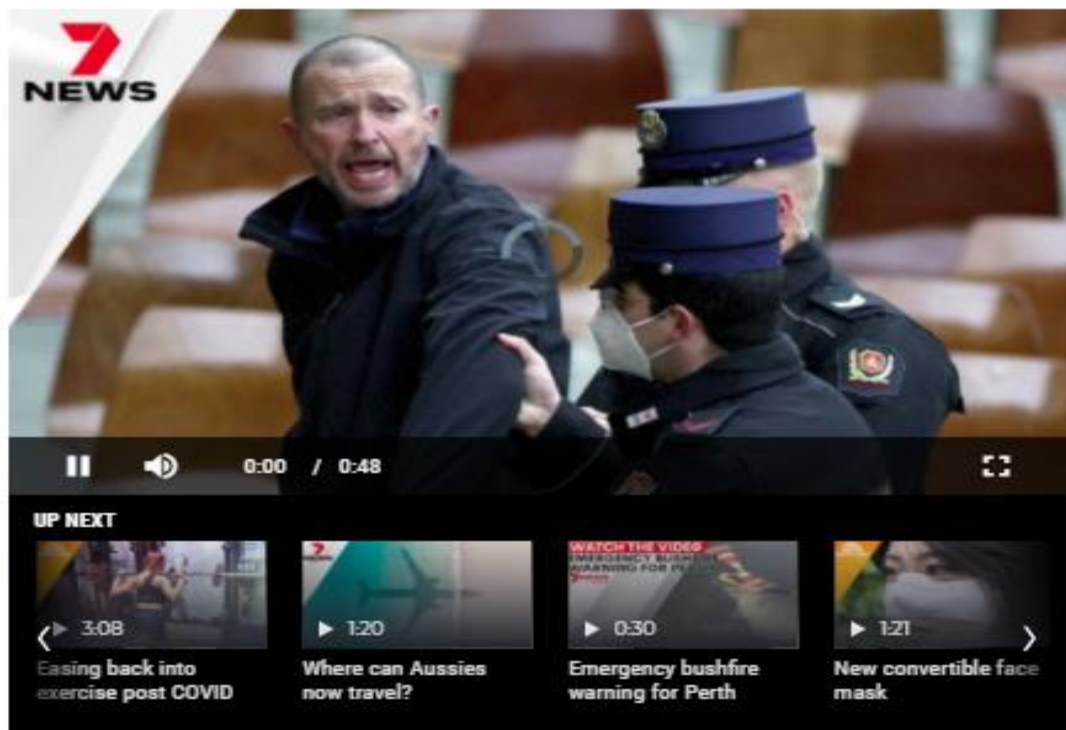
7 NEWS

0:00 / 0:48

UP NEXT

3:08
Easing back into exercise post COVID

1:20
Where can Aussies now travel?

WATCH THE VIDEO
EMERGENCY BUSHFIRE WARNING FOR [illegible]
0:30
Emergency bushfire warning for Perth

1:21
New convertible face mask